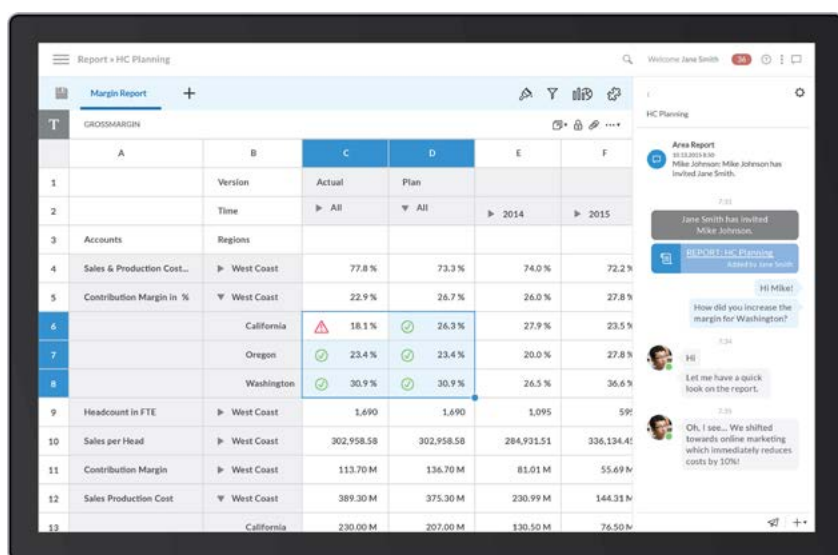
Report » HC Planning

Welcome Jane Smith 36

Margin Report +

HC Planning

GROSSMARGIN

| | A | B | C | D | E | F |
|---|---|---|---|---|---|---|
| 1 | | Version | Actual | Plan | | |
| 2 | | Time | ▶ All | ▼ All | ▶ 2014 | ▶ 2015 |
| 3 | Accounts | Regions | | | | |
| 4 | Sales & Production Cost... | ▶ West Coast | 77.8 % | 73.3 % | 74.0 % | 72.2 % |
| 5 | Contribution Margin in % | ▼ West Coast | 22.9 % | 26.7 % | 26.0 % | 27.8 % |
| 6 | | California | 18.1 % | 26.3 % | 27.9 % | 23.5 % |
| 7 | | Oregon | 23.4 % | 23.4 % | 20.0 % | 27.8 % |
| 8 | | Washington | 30.9 % | 30.9 % | 26.5 % | 36.6 % |
| 9 | Headcount in FTE | ▶ West Coast | 1,690 | 1,690 | 1,095 | 595 |
| 10 | Sales per Head | ▶ West Coast | 302,958.58 | 302,958.58 | 284,931.51 | 336,134.45 |
| 11 | Contribution Margin | ▶ West Coast | 113.70 M | 136.70 M | 81.01 M | 55.69 M |
| 12 | Sales Production Cost | ▼ West Coast | 389.30 M | 375.30 M | 230.99 M | 144.31 M |
| 13 | | California | 230.00 M | 207.00 M | 130.50 M | 76.50 M |

Area Report
10.13.2015 8:30
Mike Johnson: Mike Johnson has invited Jane Smith.

7:31

Jane Smith has invited Mike Johnson.

REPORT: HC Planning
Added by Jane Smith

Hi Mike!

How did you increase the margin for Washington?

7:34

Hi

Let me have a quick look on the report.

7:35

Oh, I see... We shifted towards online marketing which immediately reduces costs by 10%!